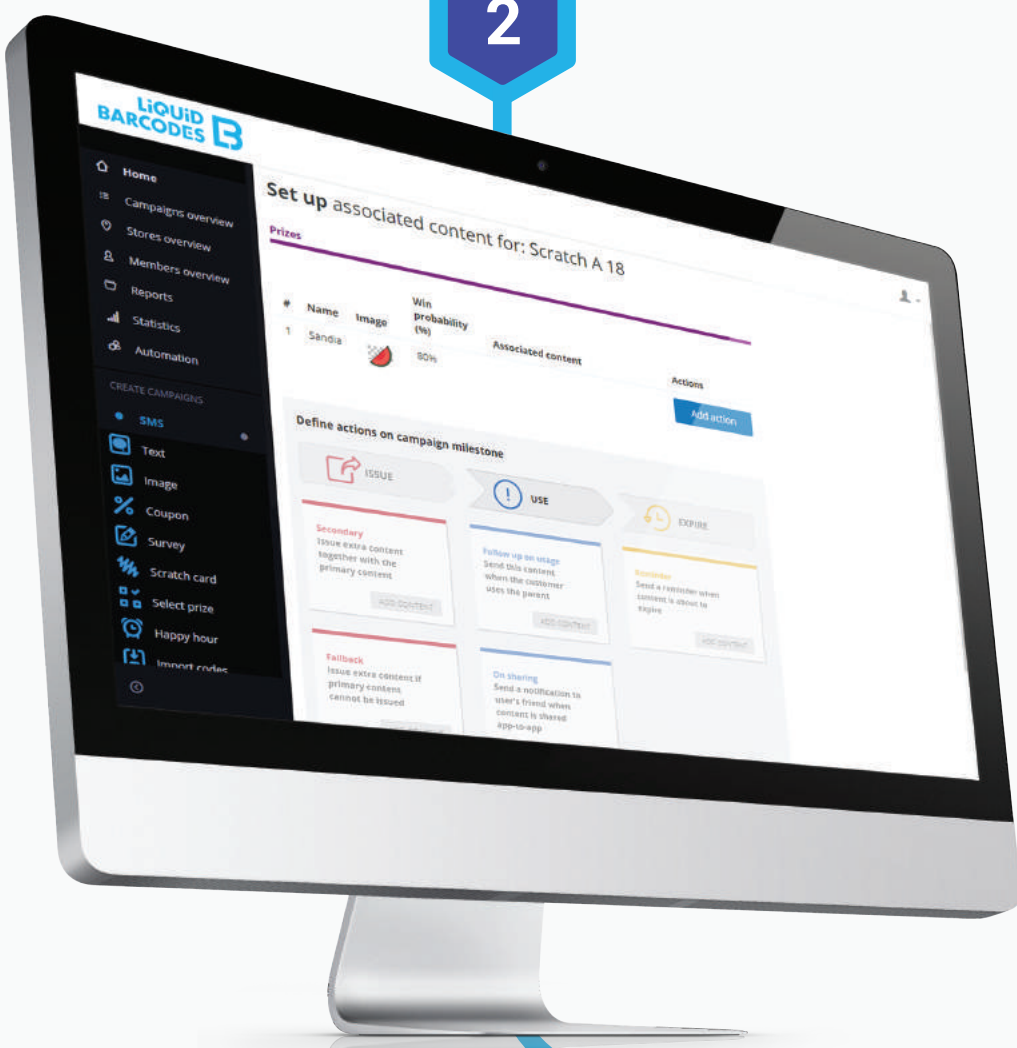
2

LiQUiD BARCODES

Home
Campaigns overview
Stores overview
Members overview
Reports
Statistics
Automation

CREATE CAMPAIGNS
SMS
Text
Image
Coupon
Survey
Scratch card
Select prize
Happy hour
Import codes

Set up associated content for: Scratch A 18

Prizes

| # | Name | Image | Win probability (%) | Associated content |
|---|---|---|---|---|
| 1 | Sandia | | 80% | |

Actions
Add action

Define actions on campaign milestone

ISSUE
USE
EXPIRE

Secondary
Issue extra content together with the primary content
ADD CONTENT

Follow up on usage
Send this content when the customer uses the parent
ADD CONTENT

Reminder
Send a reminder when content is about to expire
ADD CONTENT

Fallback
Issue extra content if primary content cannot be issued

On sharing
Send a notification to user's friend when content is shared app-to-app